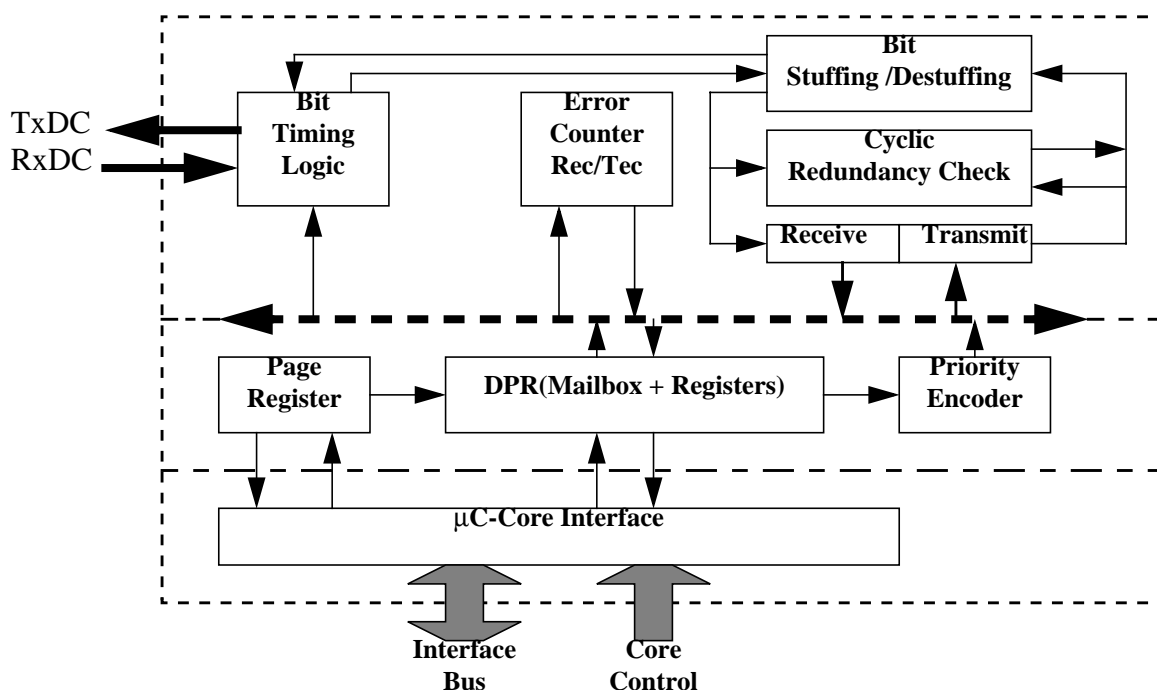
TxDC
RxDC

Bit
Timing
Logic

Error
Counter
Rec/Tec

Bit
Stuffing /Destuffing

Cyclic
Redundancy Check

Receive

Transmit

Page
Register

DPR(Mailbox + Registers)

Priority
Encoder

μC-Core Interface

Interface
Bus

Core
Control